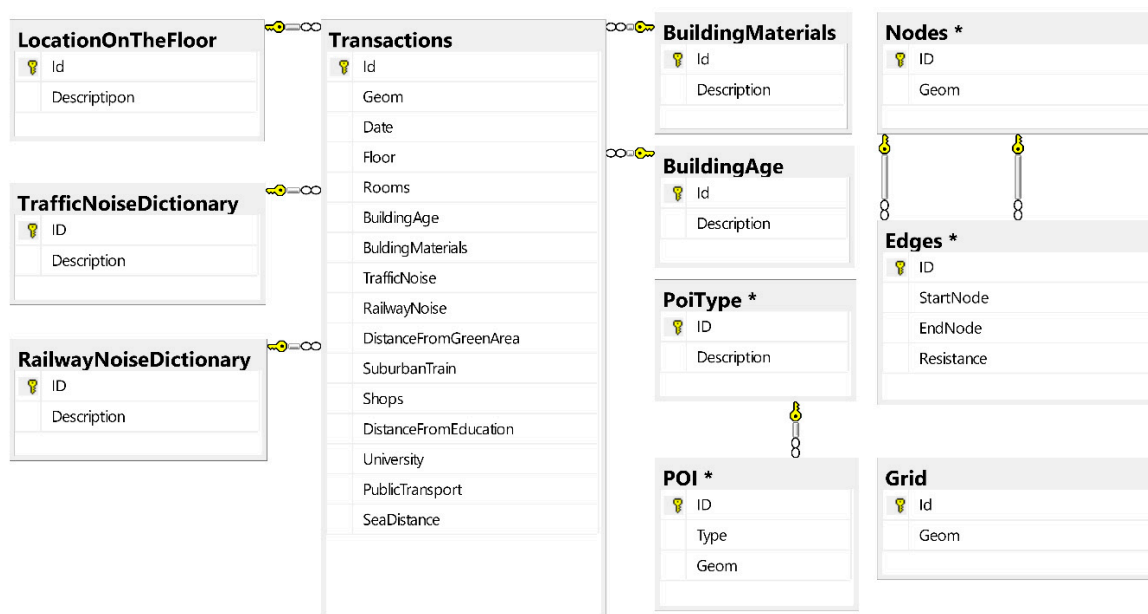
LocationOnTheFloor
Id
Descriptipon

TrafficNoiseDictionary
ID
Description

RailwayNoiseDictionary
ID
Description

Transactions
Id
Geom
Date
Floor
Rooms
BuildingAge
BuldingMaterials
TrafficNoise
RailwayNoise
DistanceFromGreenArea
SuburbanTrain
Shops
DistanceFromEducation
University
PublicTransport
SeaDistance

BuildingMaterials
Id
Description

BuildingAge
Id
Description

PoiType *
ID
Description

POI *
ID
Type
Geom

Nodes *
ID
Geom

Edges *
ID
StartNode
EndNode
Resistance

Grid
Id
Geom